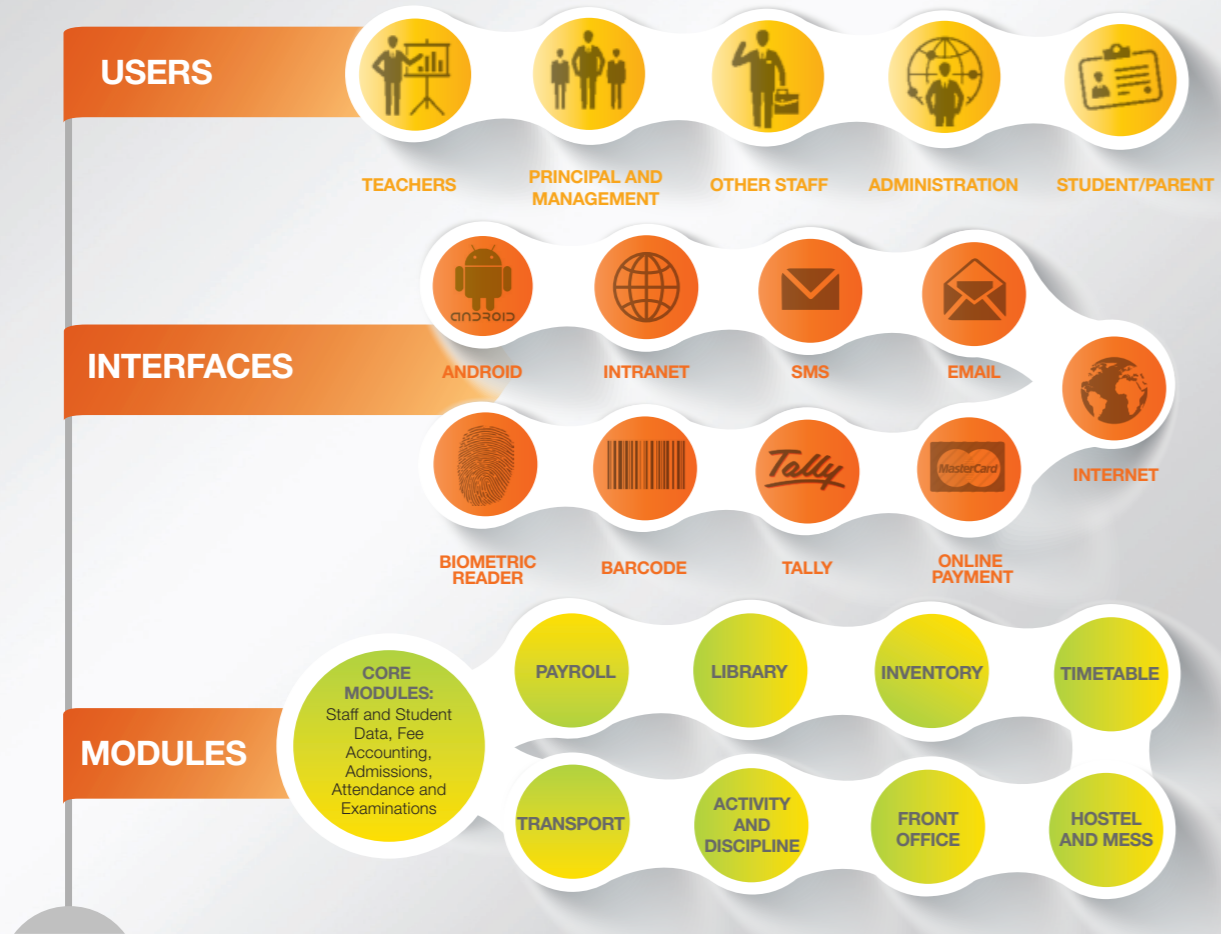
USERS

TEACHERS

PRINCIPAL AND MANAGEMENT

OTHER STAFF

ADMINISTRATION

STUDENT/PARENT

INTERFACES

ANDROID

ANDROID

INTRANET

SMS

EMAIL

INTERNET

BIOMETRIC READER

BARCODE

Tally

TALLY

MasterCard

ONLINE PAYMENT

MODULES

CORE MODULES: Staff and Student Data, Fee Accounting, Admissions, Attendance and Examinations

PAYROLL

LIBRARY

INVENTORY

TIMETABLE

TRANSPORT

ACTIVITY AND DISCIPLINE

FRONT OFFICE

HOSTEL AND MESS